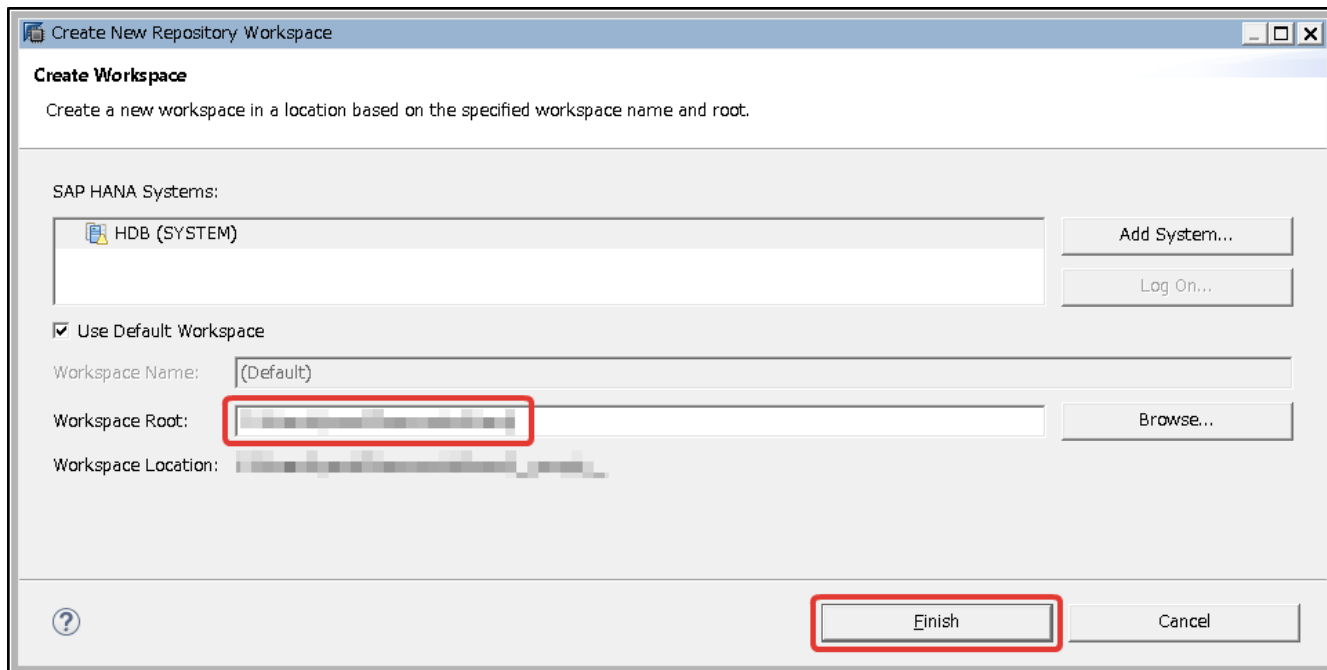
Create New Repository Workspace

Create Workspace

Create a new workspace in a location based on the specified workspace name and root.

SAP HANA Systems:

HDB (SYSTEM)

Add System...

Log On...

☑ Use Default Workspace

Workspace Name: (Default)

Workspace Root: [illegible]

Browse...

Workspace Location: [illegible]

?

Finish

Cancel